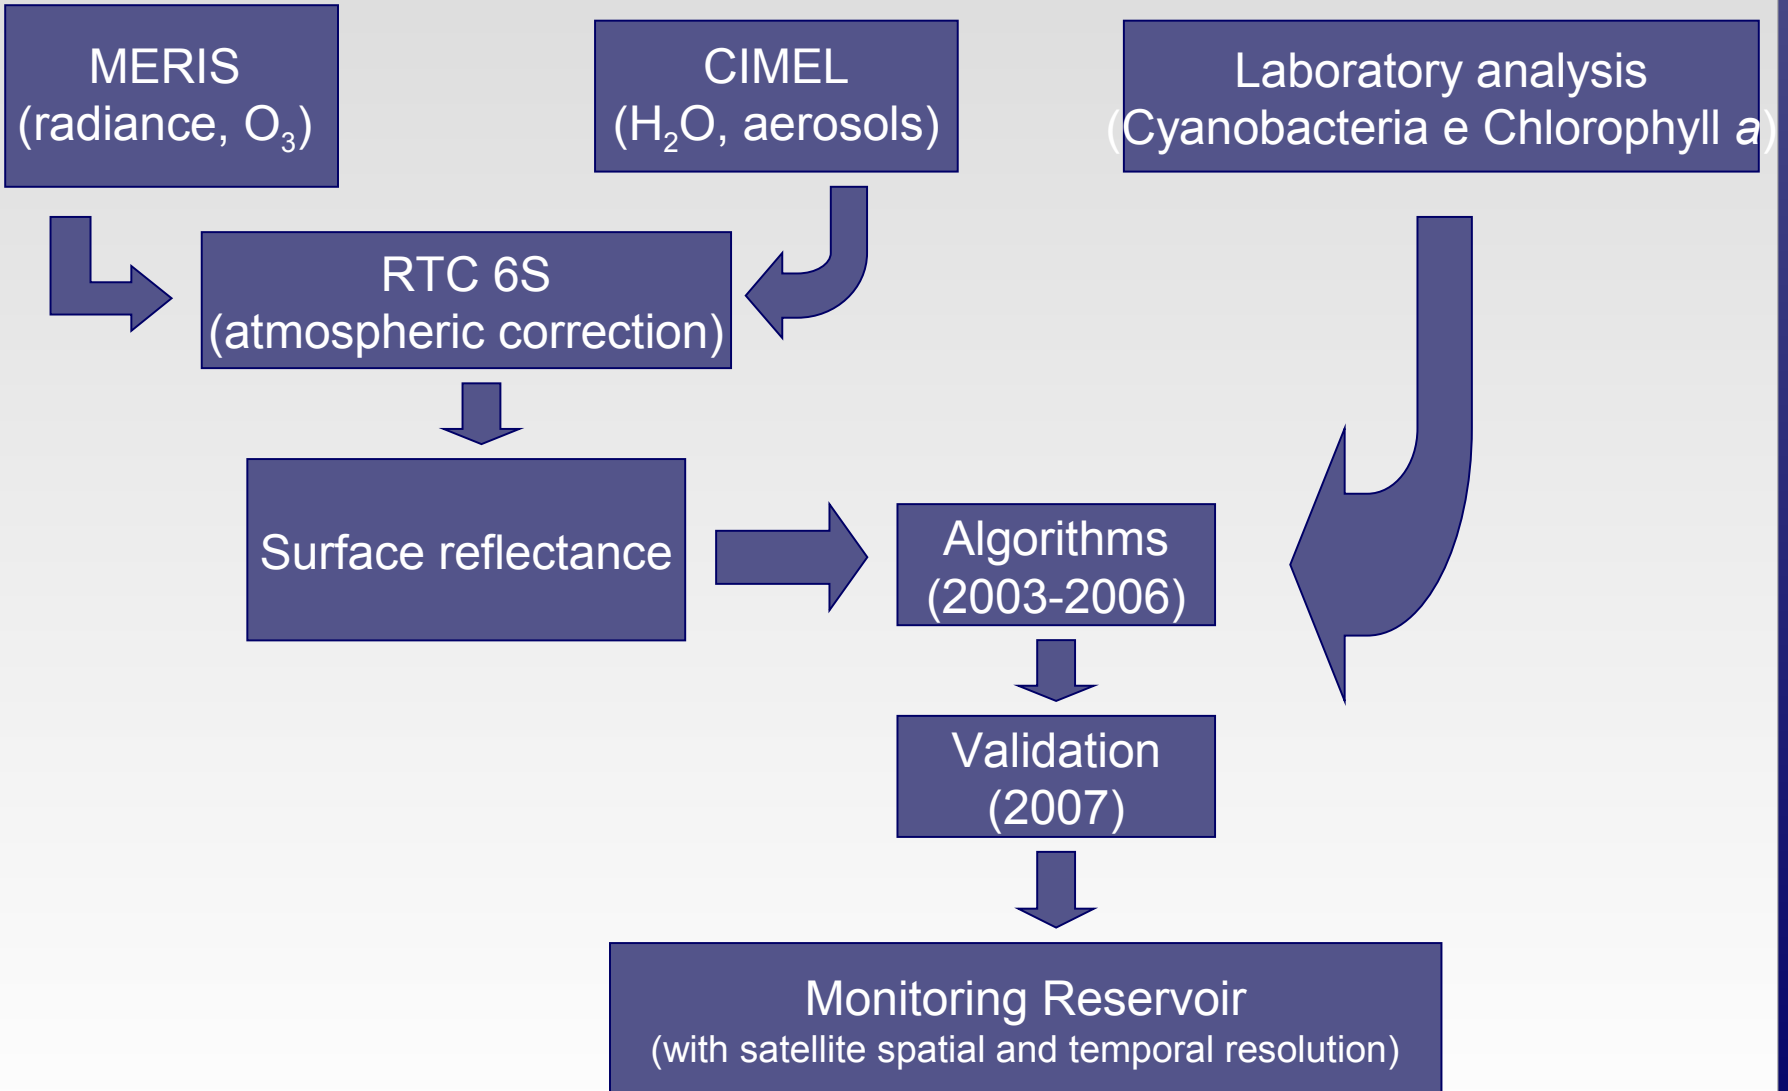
MERIS
(radiance, $O_3$)

CIMEL
($H_2O$, aerosols)

Laboratory analysis
(Cyanobacteria e Chlorophyll *a*)

RTC 6S
(atmospheric correction)

Surface reflectance

Algorithms
(2003-2006)

Validation
(2007)

Monitoring Reservoir
(with satellite spatial and temporal resolution)